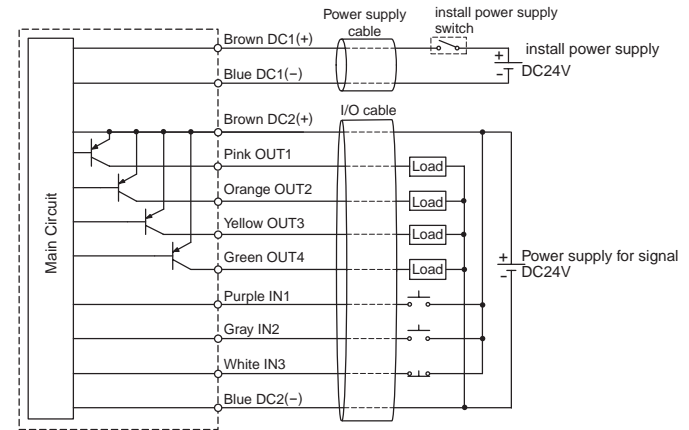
Power supply cable

install power supply switch

Brown DC1(+)

install power supply

+

−

DC24V

Blue DC1(−)

Brown DC2(+)

I/O cable

Pink OUT1

Load

Orange OUT2

Load

Yellow OUT3

Load

Main Circuit

Green OUT4

Load

+

−

Power supply for signal DC24V

Purple IN1

Gray IN2

White IN3

Blue DC2(−)